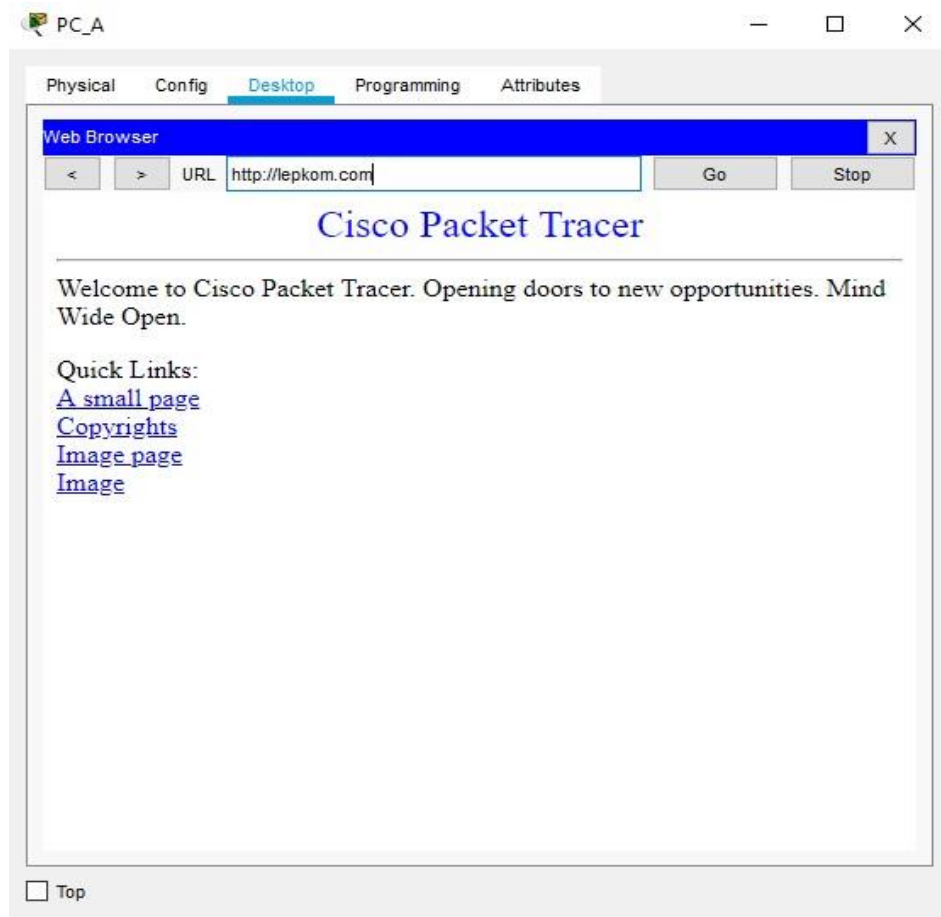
PC_A

Physical Config Desktop Programming Attributes

Web Browser X

< > URL http://lepkom.com Go Stop

Cisco Packet Tracer

Welcome to Cisco Packet Tracer. Opening doors to new opportunities. Mind Wide Open.

Quick Links:
A small page
Copyrights
Image page
Image

Top